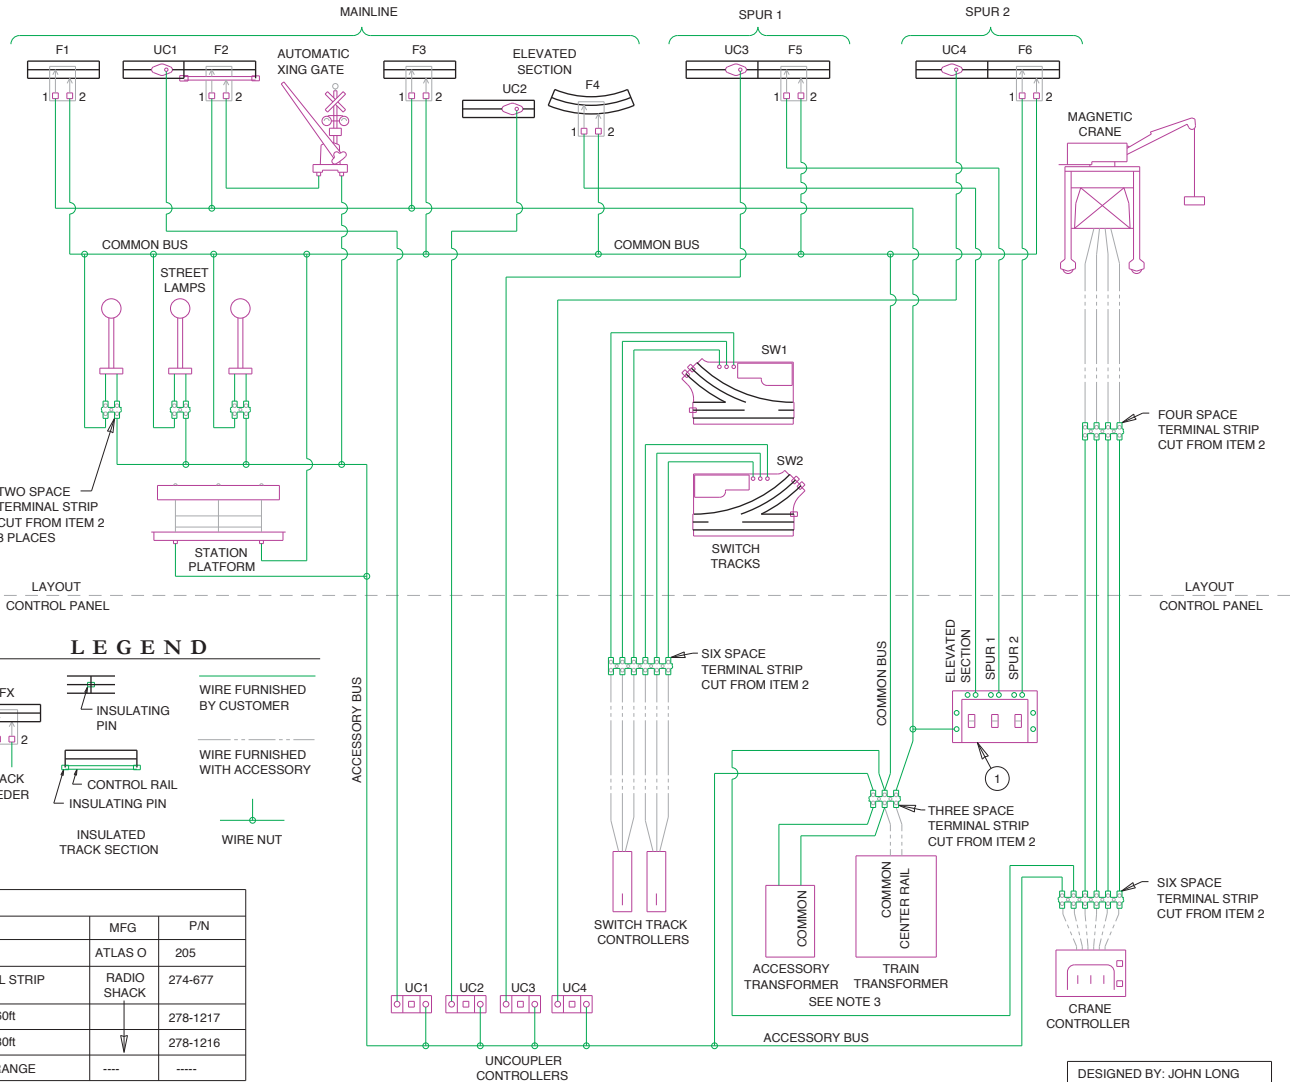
MAINLINE

SPUR 1

SPUR 2

F1

UC1

F2

AUTOMATIC XING GATE

F3

ELEVATED SECTION

UC2

F4

UC3

F5

UC4

F6

1 2

1 2

1 2

1 2

1 2

1 2

MAGNETIC CRANE

COMMON BUS

COMMON BUS

STREET LAMPS

SW1

SW2

SWITCH TRACKS

FOUR SPACE TERMINAL STRIP CUT FROM ITEM 2

TWO SPACE TERMINAL STRIP CUT FROM ITEM 2 3 PLACES

STATION PLATFORM

LAYOUT CONTROL PANEL

LAYOUT CONTROL PANEL

LEGEND

FX

2

ACK EDER

INSULATING PIN

CONTROL RAIL

INSULATING PIN

INSULATED TRACK SECTION

WIRE FURNISHED BY CUSTOMER

WIRE FURNISHED WITH ACCESSORY

WIRE NUT

ACCESSORY BUS

SIX SPACE TERMINAL STRIP CUT FROM ITEM 2

COMMON BUS

ELEVATED SECTION

SPUR 1

SPUR 2

1

THREE SPACE TERMINAL STRIP CUT FROM ITEM 2

SIX SPACE TERMINAL STRIP CUT FROM ITEM 2

SWITCH TRACK CONTROLLERS

COMMON

ACCESSORY TRANSFORMER

COMMON CENTER RAIL

TRAIN TRANSFORMER

SEE NOTE 3

CRANE CONTROLLER

| | MFG | P/N |
|---|---|---|
| | ATLAS O | 205 |
| L STRIP | RADIO SHACK | 274-677 |
| 0ft | | 278-1217 |
| 0ft | | 278-1216 |
| ANGE | ---- | ----- |

UC1

UC2

UC3

UC4

UNCOUPLER CONTROLLERS

ACCESSORY BUS

DESIGNED BY: JOHN LONG